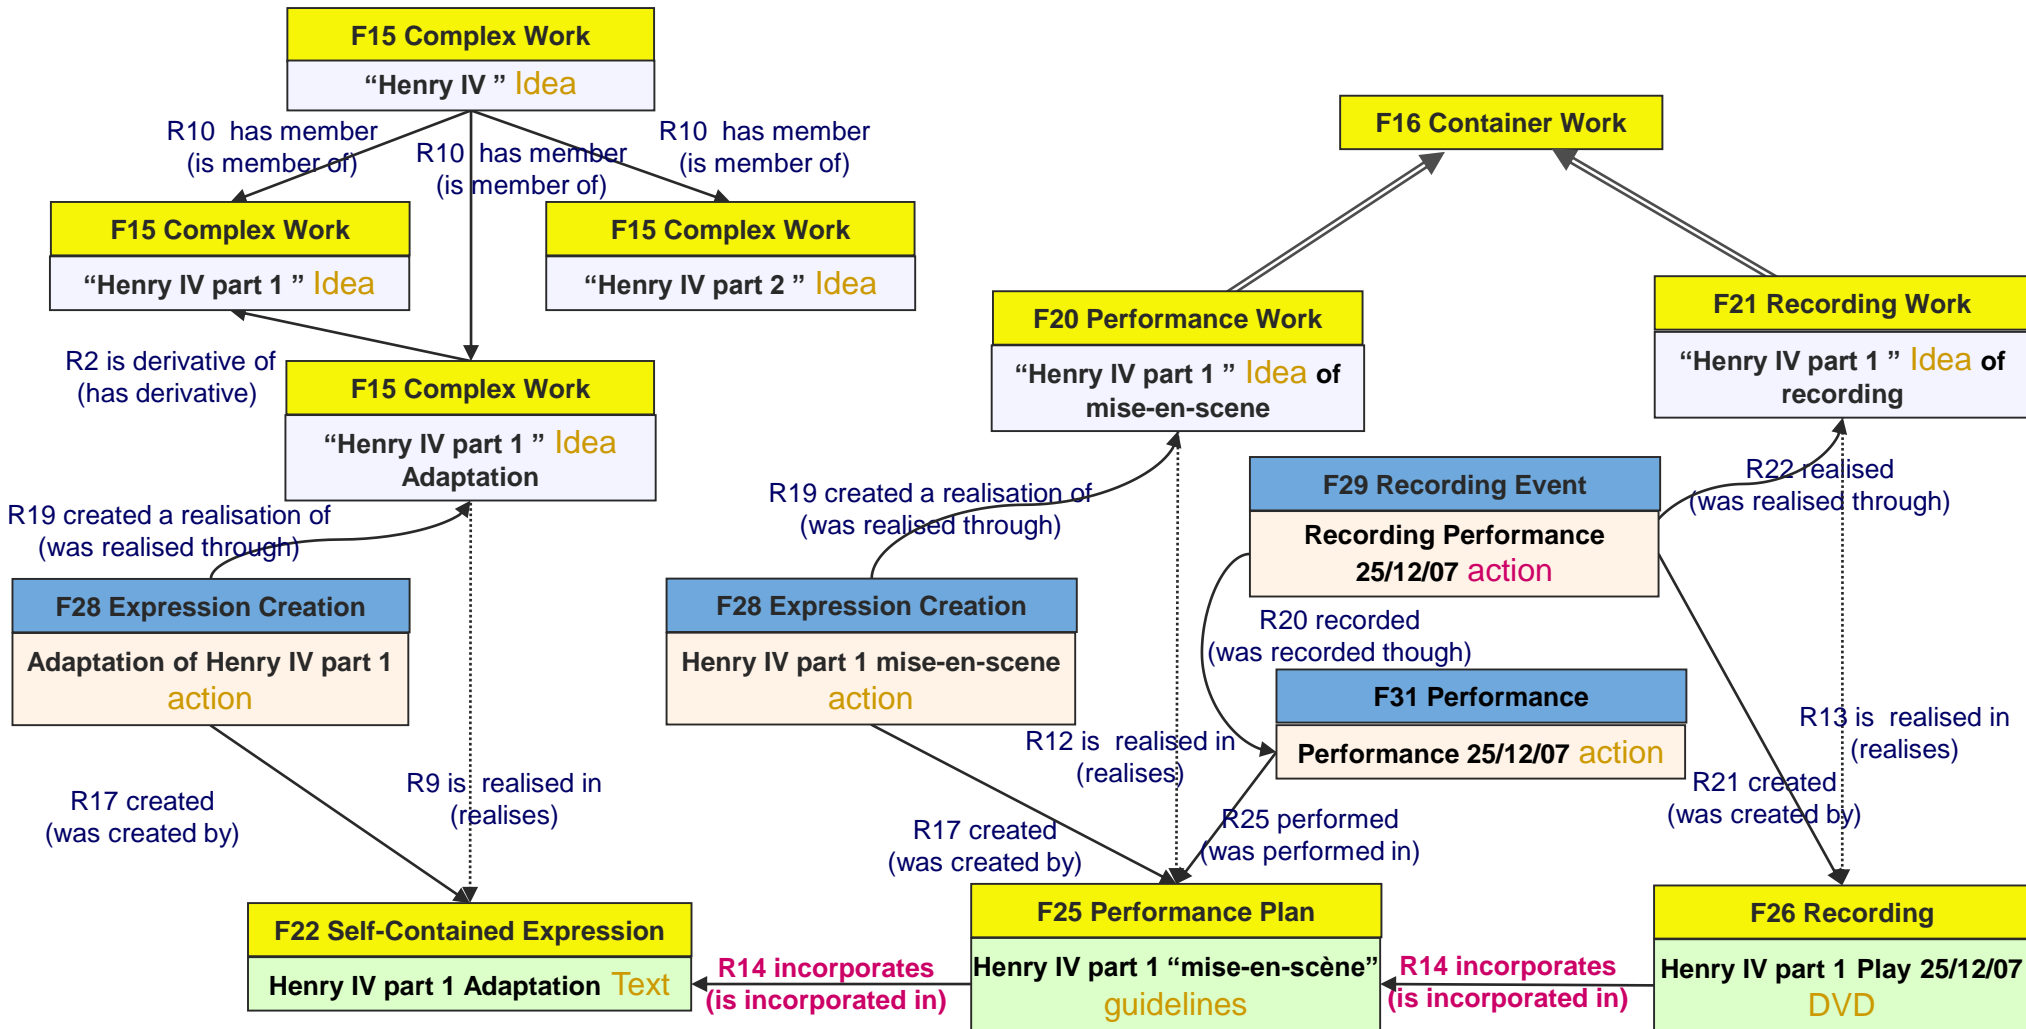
F15 Complex Work
“Henry IV ” Idea

R10 has member
(is member of)

R10 has member
(is member of)

R10 has member
(is member of)

F15 Complex Work
“Henry IV part 1 ” Idea

F15 Complex Work
“Henry IV part 2 ” Idea

R2 is derivative of
(has derivative)

F15 Complex Work
“Henry IV part 1 ” Idea
Adaptation

R19 created a realisation of
(was realised through)

F28 Expression Creation
Adaptation of Henry IV part 1
action

R17 created
(was created by)

R9 is realised in
(realises)

F22 Self-Contained Expression
Henry IV part 1 Adaptation Text

R14 incorporates
(is incorporated in)

F16 Container Work

F20 Performance Work
“Henry IV part 1 ” Idea of
mise-en-scene

F21 Recording Work
“Henry IV part 1 ” Idea of
recording

R19 created a realisation of
(was realised through)

F28 Expression Creation
Henry IV part 1 mise-en-scene
action

F29 Recording Event
Recording Performance
25/12/07 action

R22 realised
(was realised through)

R20 recorded
(was recorded though)

F31 Performance
Performance 25/12/07 action

R12 is realised in
(realises)

R13 is realised in
(realises)

R21 created
(was created by)

R17 created
(was created by)

R25 performed
(was performed in)

F25 Performance Plan
Henry IV part 1 “mise-en-scène”
guidelines

R14 incorporates
(is incorporated in)

F26 Recording
Henry IV part 1 Play 25/12/07
DVD